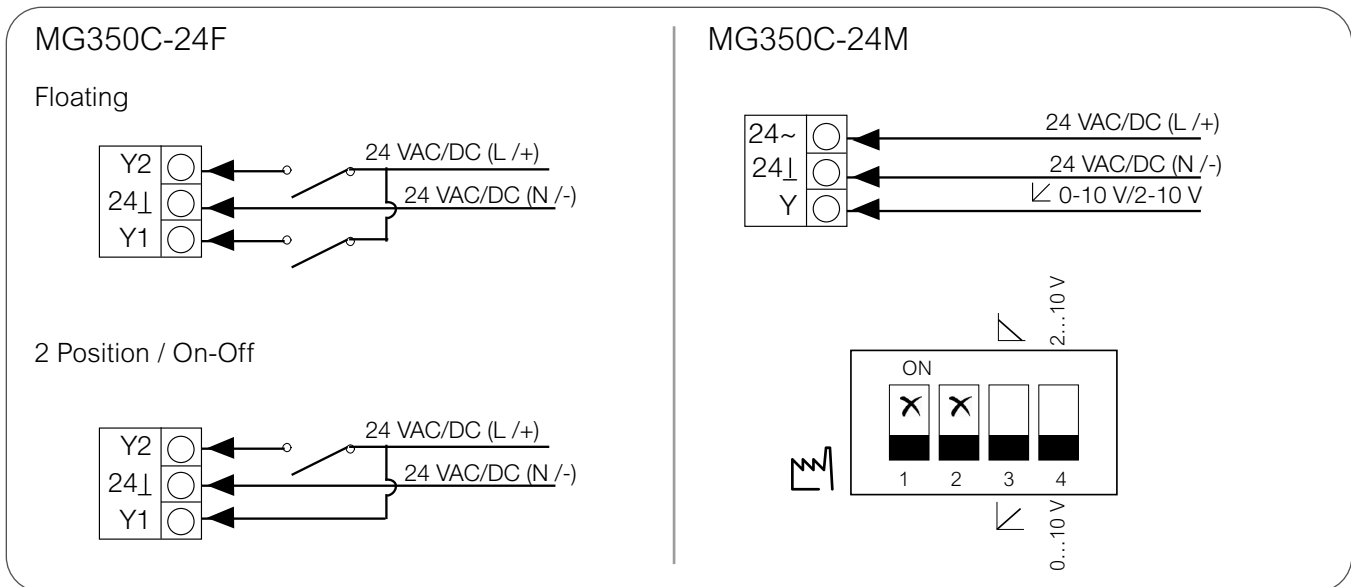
MG350C-24F

Floating

Y2
24⊥
Y1

24 VAC/DC (L /+)
24 VAC/DC (N /-)

2 Position / On-Off

Y2
24⊥
Y1

24 VAC/DC (L /+)
24 VAC/DC (N /-)

MG350C-24M

24~
24⊥
Y

24 VAC/DC (L /+)
24 VAC/DC (N /-)
0-10 V/2-10 V

2...10 V

ON

1 2 3 4

0...10 V